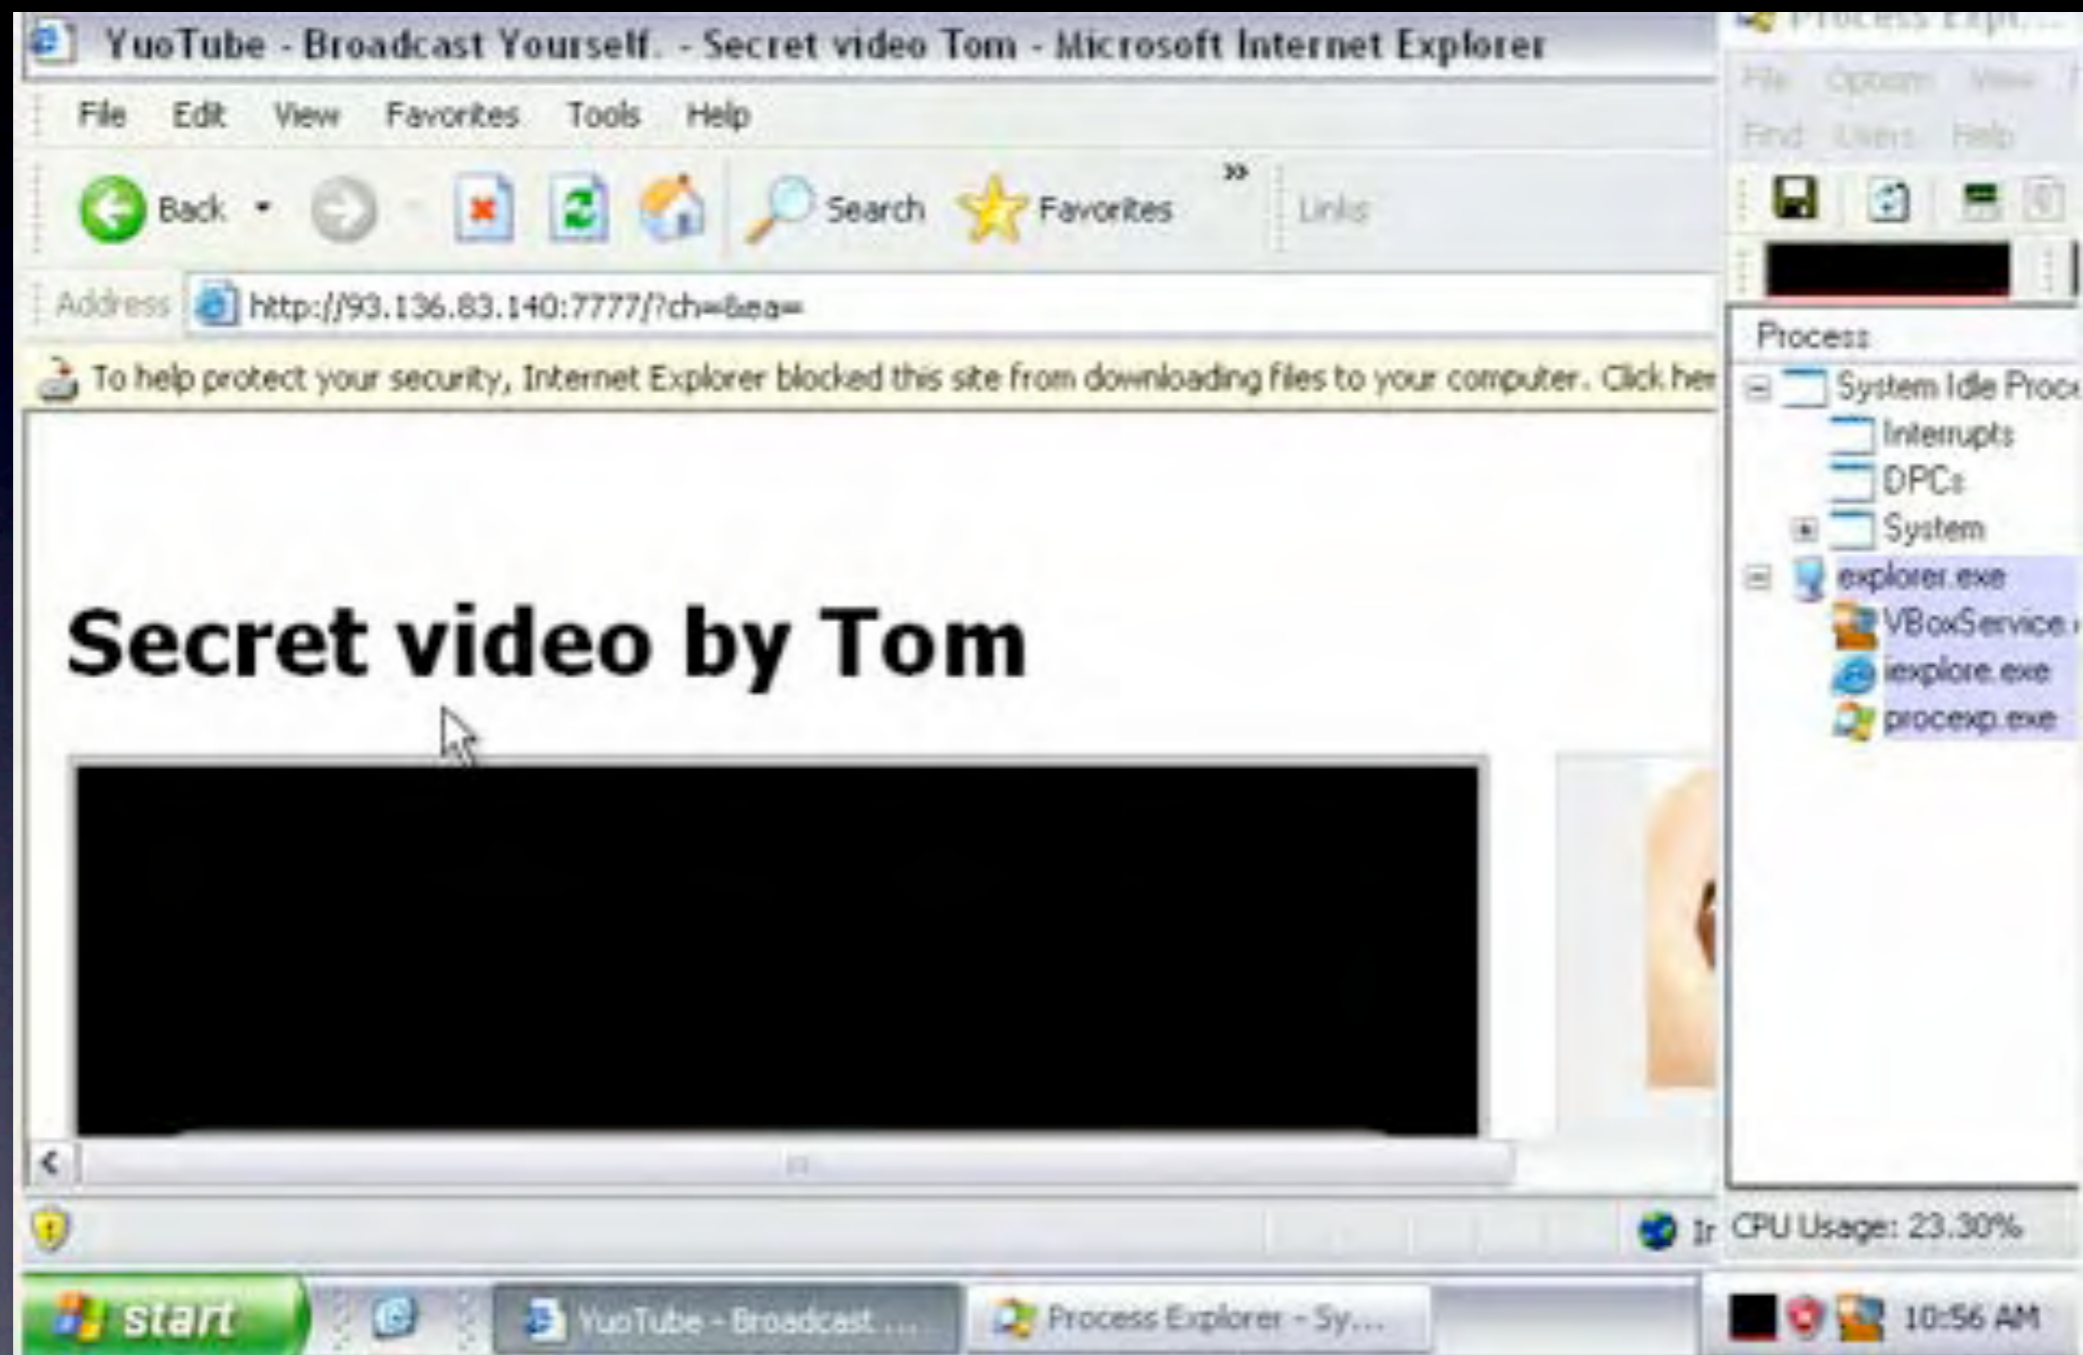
YuoTube - Broadcast Yourself. - Secret video Tom - Microsoft Internet Explorer

File Edit View Favorites Tools Help

Back Search Favorites » Links

Address http://93.136.83.140:7777/?ch=&ea=

To help protect your security, Internet Explorer blocked this site from downloading files to your computer. Click her

Secret video by Tom

Ir

Process Expl...

File Options View
Find Users Help

Process
System Idle Proc
Interrupts
DPCs
System
explorer.exe
VBoxService
iexplore.exe
procexp.exe

CPU Usage: 23.30%

start
YuoTube - Broadcast ...
Process Explorer - Sy...
10:56 AM